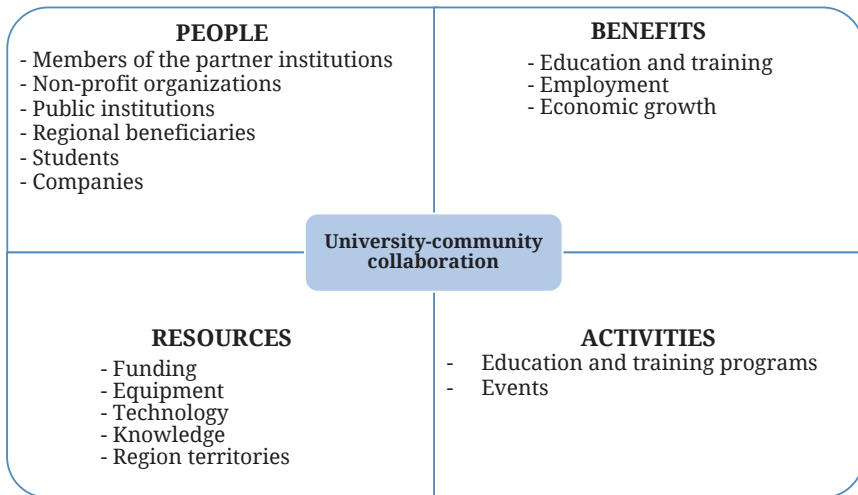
PEOPLE
- Members of the partner institutions
- Non-profit organizations
- Public institutions
- Regional beneficiaries
- Students
- Companies

BENEFITS
- Education and training
- Employment
- Economic growth

University-community collaboration

RESOURCES
- Funding
- Equipment
- Technology
- Knowledge
- Region territories

ACTIVITIES
- Education and training programs
- Events